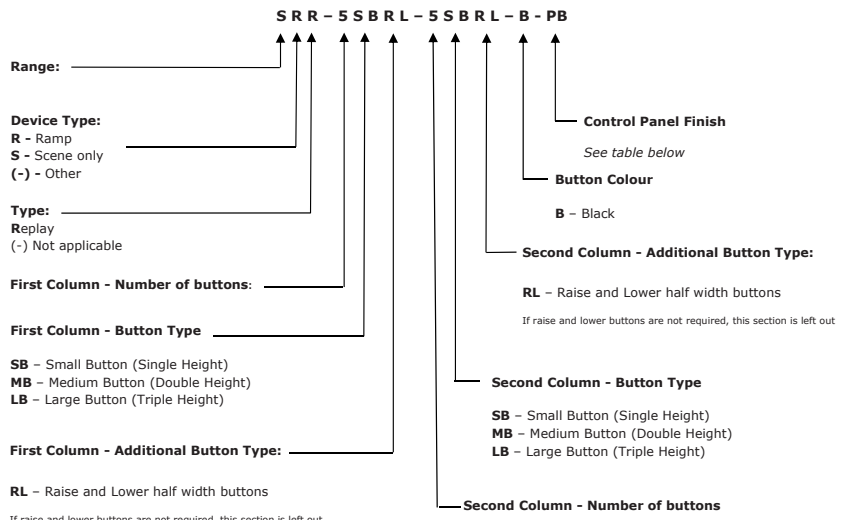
S R R – 5 S B R L – 5 S B R L – B - PB

Range:

Device Type:
R - Ramp
S - Scene only
(-) - Other

Type:
Replay
(-) Not applicable

First Column - Number of buttons:

First Column - Button Type

SB – Small Button (Single Height)
MB – Medium Button (Double Height)
LB – Large Button (Triple Height)

First Column - Additional Button Type:

RL – Raise and Lower half width buttons

If raise and lower buttons are not required, this section is left out

Control Panel Finish

See table below

Button Colour

B – Black

Second Column - Additional Button Type:

RL – Raise and Lower half width buttons

If raise and lower buttons are not required, this section is left out

Second Column - Button Type

SB – Small Button (Single Height)
MB – Medium Button (Double Height)
LB – Large Button (Triple Height)

Second Column - Number of buttons